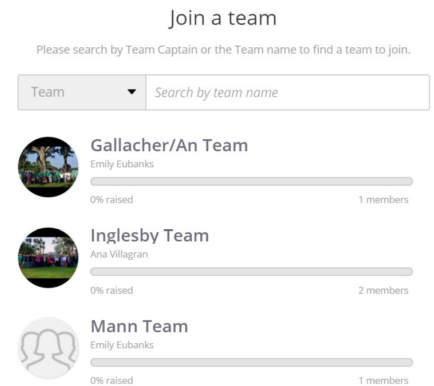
Join a team

Please search by Team Captain or the Team name to find a team to join.

Team

Search by team name

Gallacher/An Team
Emily Eubanks
0% raised
1 members

Inglesby Team
Ana Villagran
0% raised
2 members

Mann Team
Emily Eubanks
0% raised
1 members